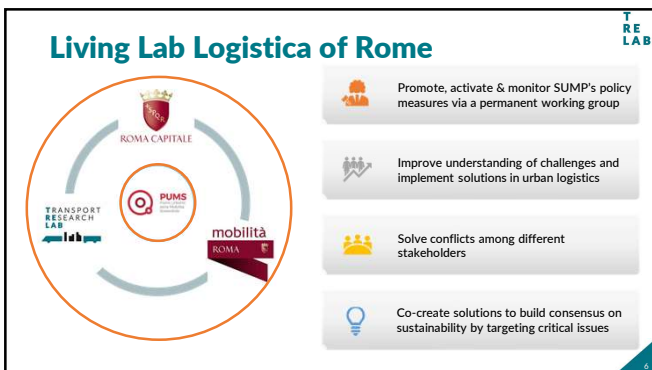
T
RE
LAB

Living Lab Logistica of Rome

ROMA CAPITALE

PUMS

TRANSPORT
RESEARCH
LAB

mobilità
ROMA

Promote, activate & monitor SUMP's policy measures via a permanent working group

Improve understanding of challenges and implement solutions in urban logistics

Solve conflicts among different stakeholders

Co-create solutions to build consensus on sustainability by targeting critical issues

6